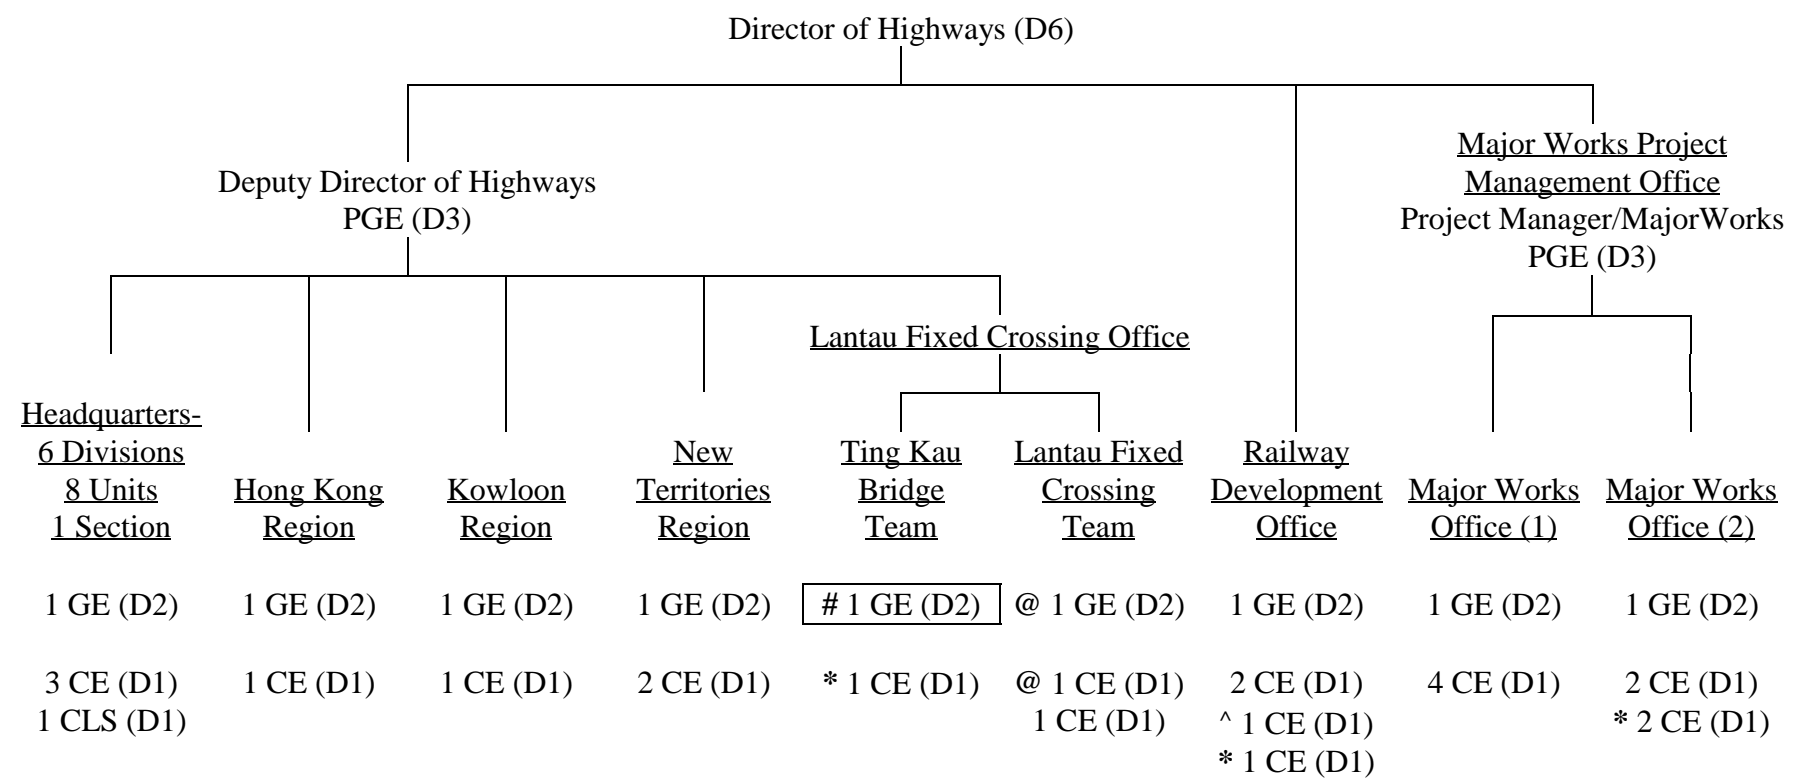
Director of Highways (D6)

Deputy Director of Highways
PGE (D3)

Major Works Project Management Office
Project Manager/MajorWorks
PGE (D3)

Lantau Fixed Crossing Office

Headquarters- 6 Divisions 8 Units 1 Section

1 GE (D2)

3 CE (D1)
1 CLS (D1)

Hong Kong Region

1 GE (D2)

1 CE (D1)

Kowloon Region

1 GE (D2)

1 CE (D1)

New Territories Region

1 GE (D2)

2 CE (D1)

Ting Kau Bridge Team

# 1 GE (D2)

* 1 CE (D1)

Lantau Fixed Crossing Team

@ 1 GE (D2)

@ 1 CE (D1)
1 CE (D1)

Railway Development Office

1 GE (D2)

2 CE (D1)
^ 1 CE (D1)
* 1 CE (D1)

Major Works Office (1)

1 GE (D2)

4 CE (D1)

Major Works Office (2)

1 GE (D2)

2 CE (D1)
* 2 CE (D1)